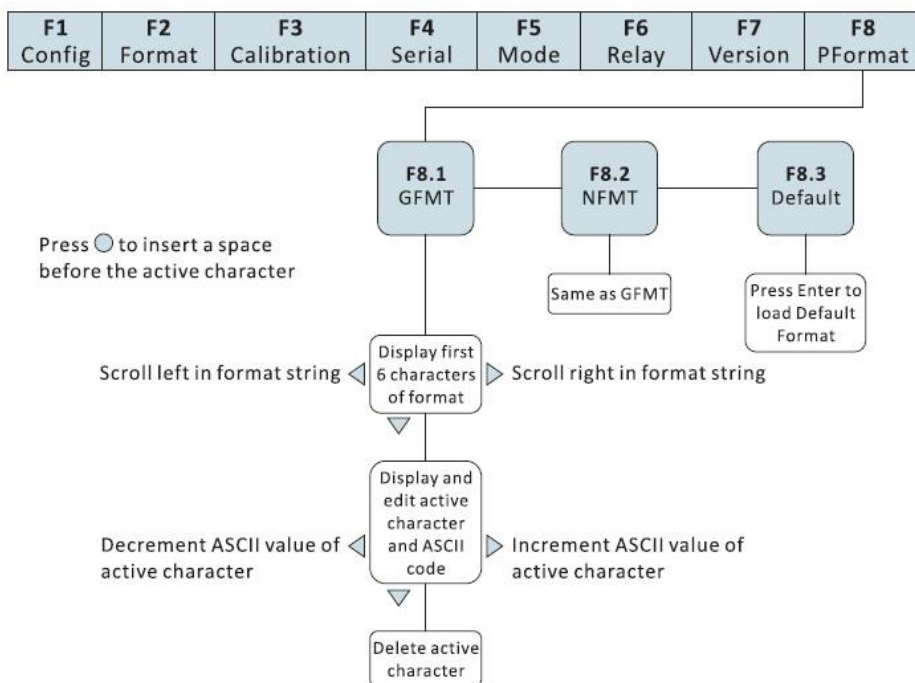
| F1 Config | F2 Format | F3 Calibration | F4 Serial | F5 Mode | F6 Relay | F7 Version | F8 PFormat |
|---|---|---|---|---|---|---|---|

F8.1 GFMT

F8.2 NFMT

F8.3 Default

Press ○ to insert a space before the active character

Same as GFMT

Press Enter to load Default Format

Scroll left in format string ◁ Display first 6 characters of format ▷ Scroll right in format string

▽

Decrement ASCII value of active character ◁ Display and edit active character and ASCII code ▷ Increment ASCII value of active character

▽

Delete active character